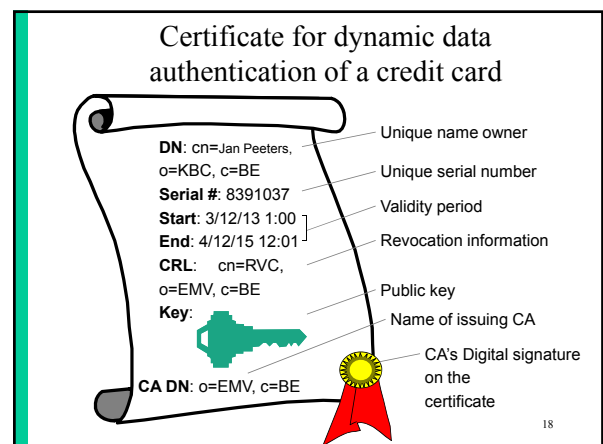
Certificate for dynamic data authentication of a credit card

**DN**: cn=Jan Peeters, o=KBC, c=BE
**Serial #**: 8391037
**Start**: 3/12/13 1:00
**End**: 4/12/15 12:01
**CRL**: cn=RVC, o=EMV, c=BE
**Key**:

**CA DN**: o=EMV, c=BE

Unique name owner
Unique serial number
Validity period
Revocation information
Public key
Name of issuing CA
CA's Digital signature on the certificate

18